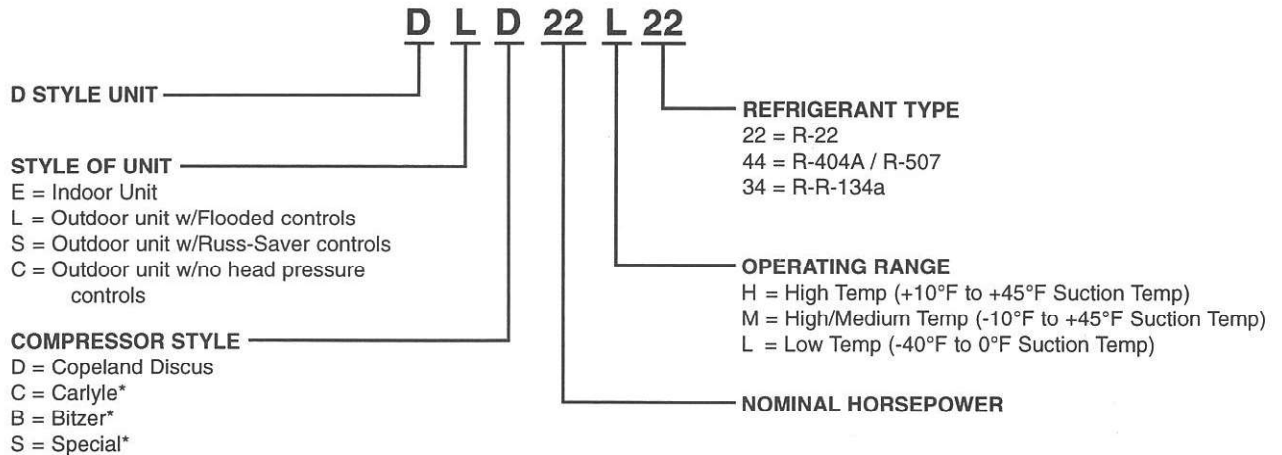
D L D 22 L 22

D STYLE UNIT

STYLE OF UNIT
E = Indoor Unit
L = Outdoor unit w/Flooded controls
S = Outdoor unit w/Russ-Saver controls
C = Outdoor unit w/no head pressure controls

COMPRESSOR STYLE
D = Copeland Discus
C = Carlyle*
B = Bitzer*
S = Special*

REFRIGERANT TYPE
22 = R-22
44 = R-404A / R-507
34 = R-R-134a

OPERATING RANGE
H = High Temp (+10°F to +45°F Suction Temp)
M = High/Medium Temp (-10°F to +45°F Suction Temp)
L = Low Temp (-40°F to 0°F Suction Temp)

NOMINAL HORSEPOWER